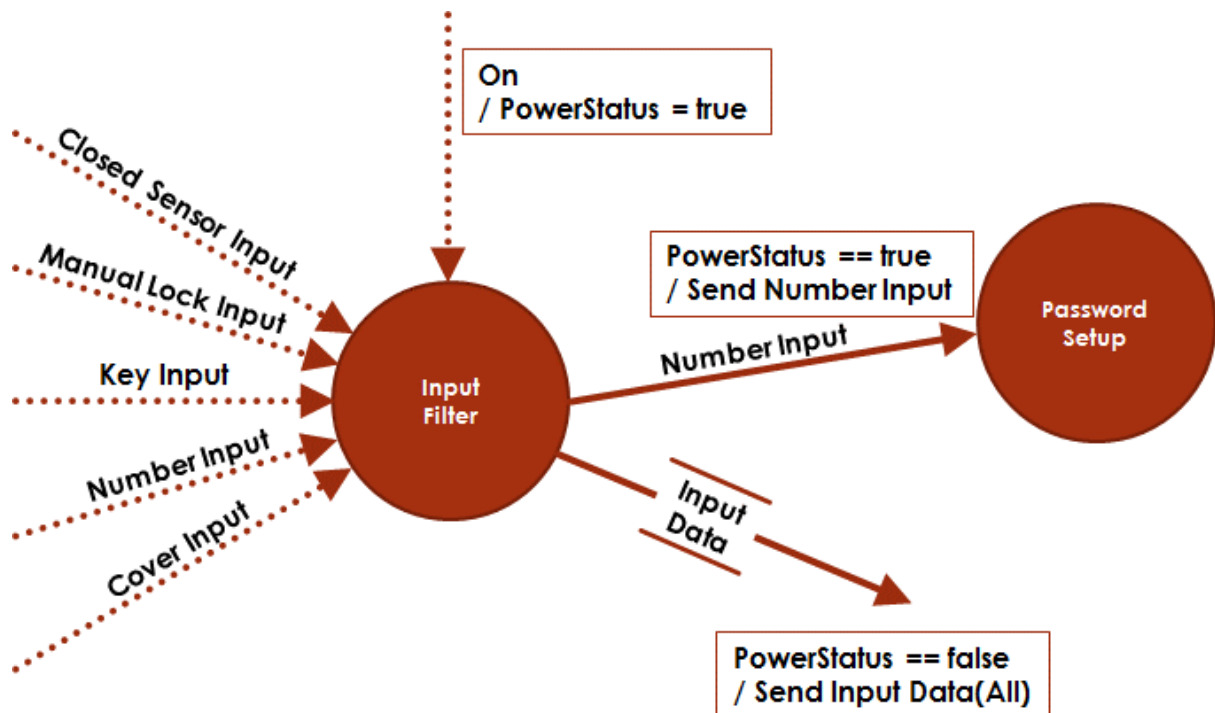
On
/ PowerStatus = true

Closed Sensor Input

Manual Lock Input

Key Input

Number Input

Cover Input

Input Filter

PowerStatus == true
/ Send Number Input

Number Input

Password Setup

Input Data

PowerStatus == false
/ Send Input Data(All)